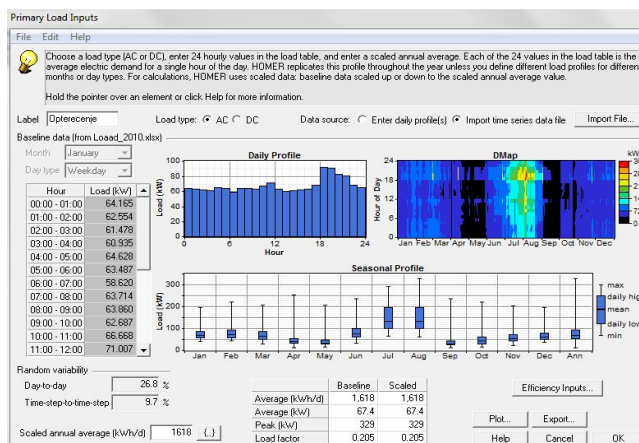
Primary Load Inputs

File Edit Help

Choose a load type (AC or DC), enter 24 hourly values in the load table, and enter a scaled annual average. Each of the 24 values in the load table is the average electric demand for a single hour of the day. HOMER replicates this profile throughout the year unless you define different load profiles for differen months or day types. For calculations, HOMER uses scaled data: baseline data scaled up or down to the scaled annual average value.

Hold the pointer over an element or click Help for more information.

Label Opterecenje Load type: AC DC Data source: Enter daily profile(s) Import time series data file Import File...

Baseline data (from Load_2010.xlsx)

Month January

Day type Weekday

| Hour | Load (kW) |
|---|---|
| 00:00 - 01:00 | 64.165 |
| 01:00 - 02:00 | 62.554 |
| 02:00 - 03:00 | 61.478 |
| 03:00 - 04:00 | 60.935 |
| 04:00 - 05:00 | 64.628 |
| 05:00 - 06:00 | 63.487 |
| 06:00 - 07:00 | 58.620 |
| 07:00 - 08:00 | 63.714 |
| 08:00 - 09:00 | 63.860 |
| 09:00 - 10:00 | 62.687 |
| 10:00 - 11:00 | 66.668 |
| 11:00 - 12:00 | 71.007 |

Daily Profile

Load (kW) 100 80 60 40 20 0

0 6 12 18 24

Hour

DMap

Hour of Day 24 18 12 6 0

Jan Feb Mar Apr May Jun Jul Aug Sep Oct Nov Dec

kW 30 2 2 1 7 12 0

Seasonal Profile

Load (kW) 300 200 100 0

Jan Feb Mar Apr May Jun Jul Aug Sep Oct Nov Dec Ann

max daily hig mean daily low min

Random variability

Day-to-day 26.8 %

Time-step-to-time-step 9.7 %

Scaled annual average (kWh/d) 1618 {..}

| | Baseline | Scaled |
|---|---|---|
| Average (kWh/d) | 1,618 | 1,618 |
| Average (kW) | 67.4 | 67.4 |
| Peak (kW) | 329 | 329 |
| Load factor | 0.205 | 0.205 |

Efficiency Inputs...

Plot... Export...

Help Cancel OK